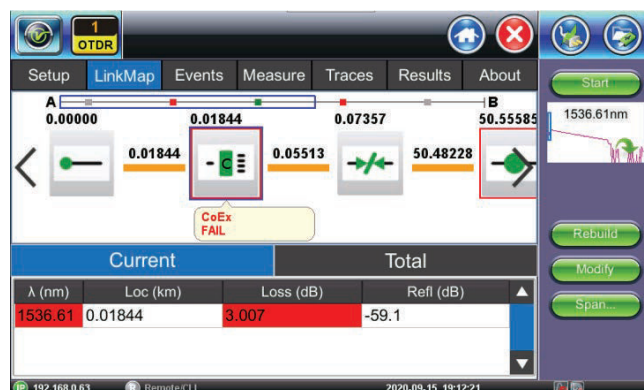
1
OTDR

Setup LinkMap Events Measure Traces Results About

Start

A
B

0.00000 0.01844 0.07357 50.55585

1536.61nm

0.01844 0.05513 50.48228

C

CoEx
FAIL

Rebuild

Modify

Span...

Current Total

| λ (nm) | Loc (km) | Loss (dB) | Refl (dB) |
|---|---|---|---|
| 1536.61 | 0.01844 | 3.007 | -59.1 |

192.168.0.63 Remote/CLI 2020.09.15 19:12:21